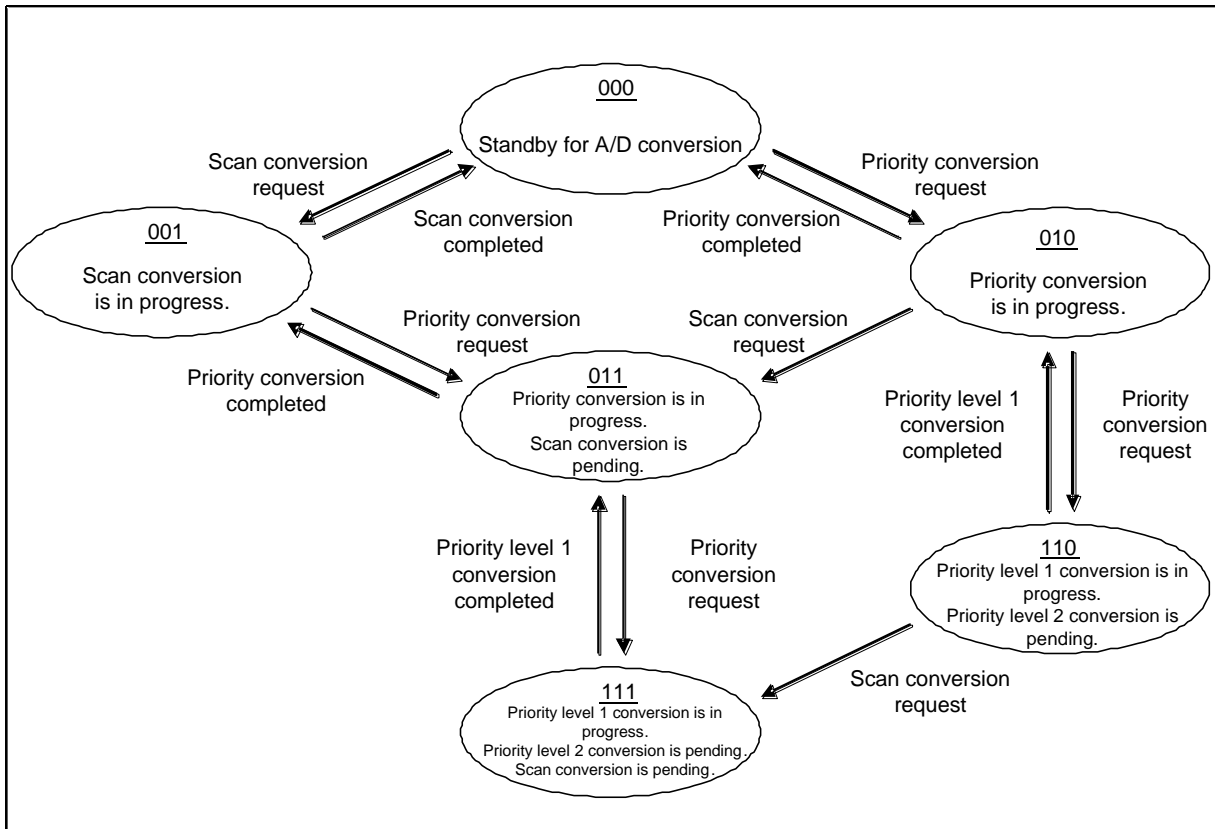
000

Standby for A/D conversion

Scan conversion request

Scan conversion completed

Priority conversion request

Priority conversion completed

001

Scan conversion is in progress.

010

Priority conversion is in progress.

Priority conversion request

Scan conversion request

Priority conversion completed

011

Priority conversion is in progress.
Scan conversion is pending.

Priority level 1 conversion completed

Priority conversion request

Priority level 1 conversion completed

Priority conversion request

110

Priority level 1 conversion is in progress.
Priority level 2 conversion is pending.

Scan conversion request

111

Priority level 1 conversion is in progress.
Priority level 2 conversion is pending.
Scan conversion is pending.